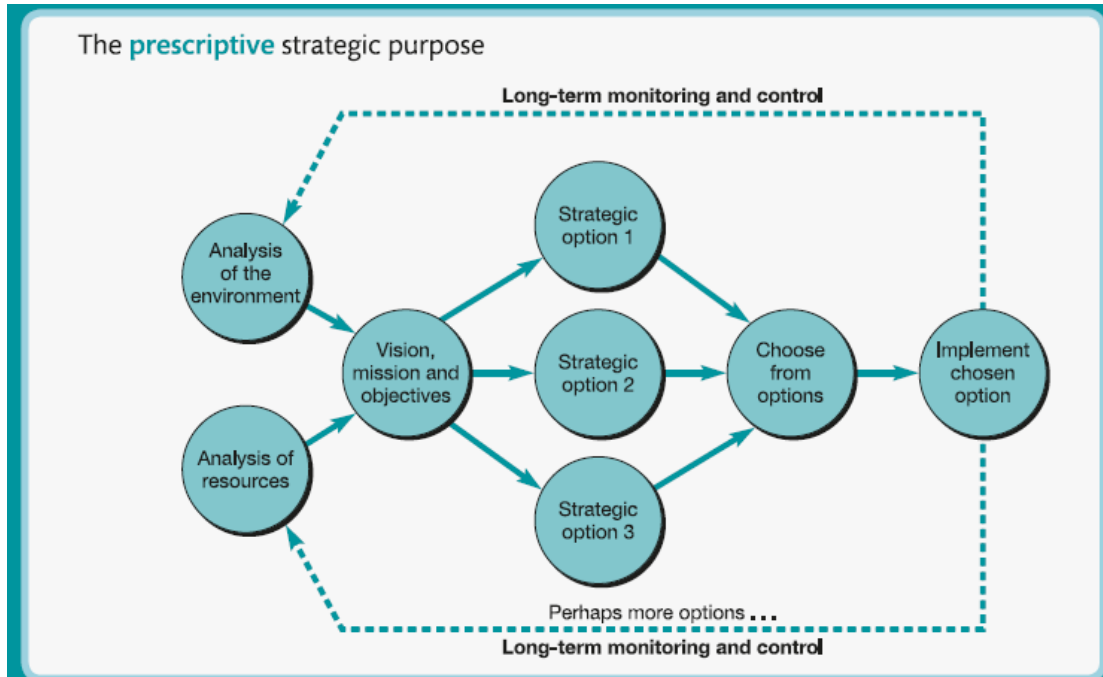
The prescriptive strategic purpose

Long-term monitoring and control

Analysis of the environment

Analysis of resources

Vision, mission and objectives

Strategic option 1

Strategic option 2

Strategic option 3

Choose from options

Implement chosen option

Perhaps more options . . .

Long-term monitoring and control